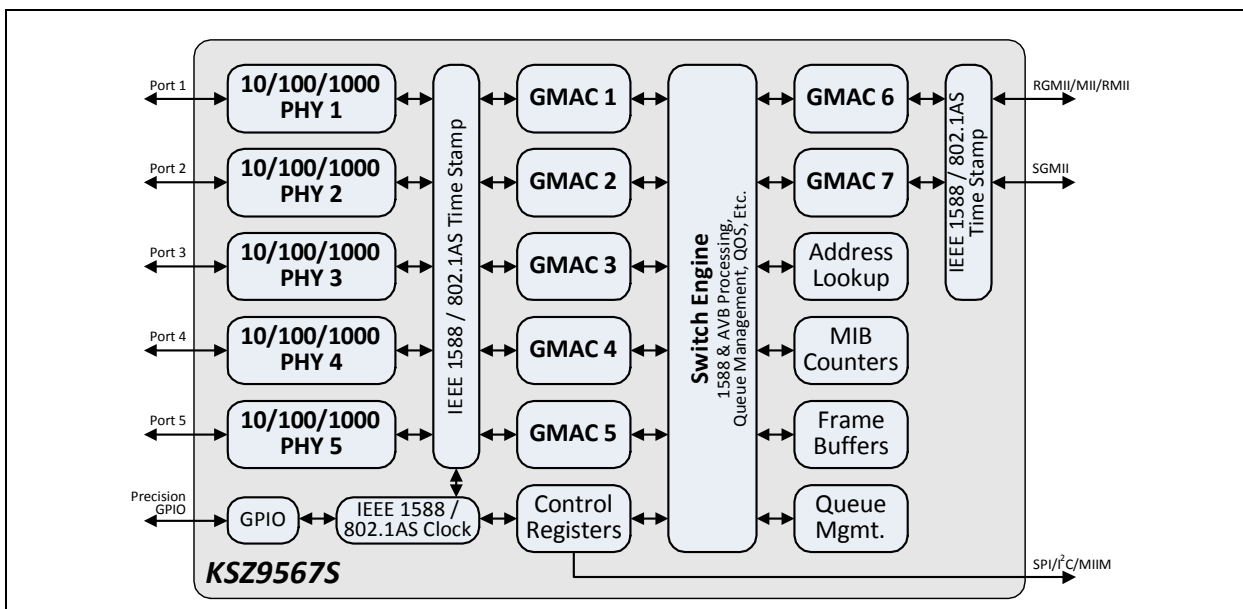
Port 1
10/100/1000 PHY 1
Port 2
10/100/1000 PHY 2
Port 3
10/100/1000 PHY 3
Port 4
10/100/1000 PHY 4
Port 5
10/100/1000 PHY 5

IEEE 1588 / 802.1AS Time Stamp

GMAC 1
GMAC 2
GMAC 3
GMAC 4
GMAC 5

Switch Engine
1588 & AVB Processing, Queue Management, QOS, Etc.

GMAC 6
GMAC 7
Address Lookup
MIB Counters
Frame Buffers
Queue Mgmt.

IEEE 1588 / 802.1AS Time Stamp
RGMII/MII/RMII
SGMII

Precision GPIO
GPIO
IEEE 1588 / 802.1AS Clock
Control Registers
SPI/I$^2$C/MIIM
KSZ9567S